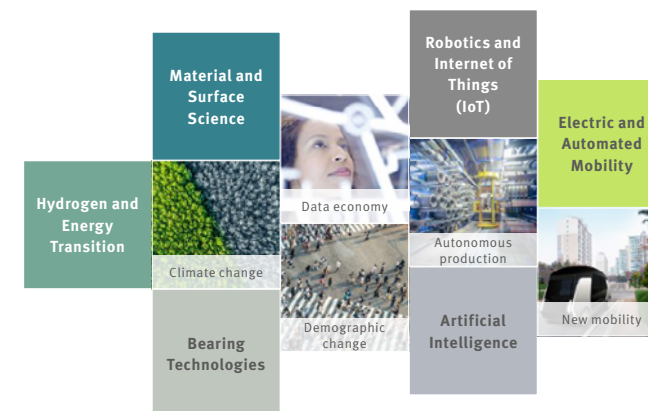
Material and Surface Science

Robotics and Internet of Things (IoT)

Electric and Automated Mobility

Hydrogen and Energy Transition

Data economy

Climate change

Autonomous production

Demographic change

Bearing Technologies

Artificial Intelligence

New mobility